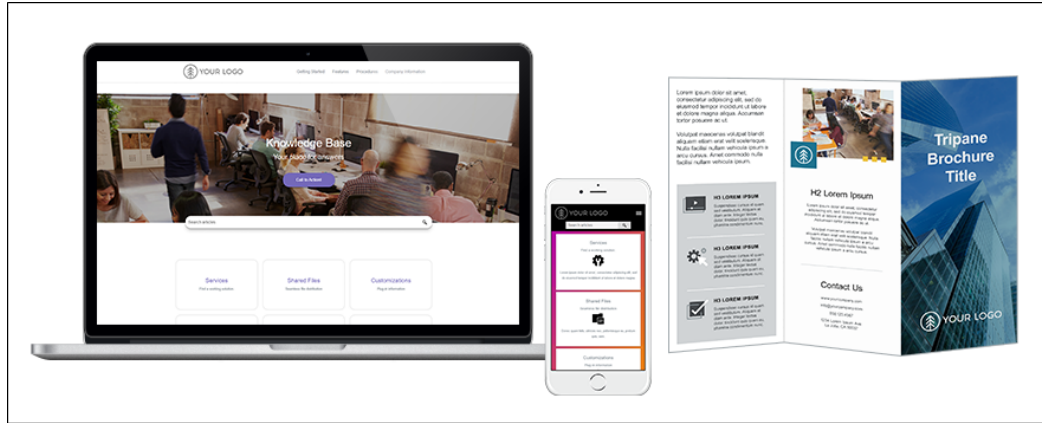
YOUR LOGO

Getting Started Features Procedures Company Information

Knowledge Base

Your place for answers

Call to Action

Search articles

Services

Find a working solution

Shared Files

Baseline file distribution

Customizations

Plug-in information

YOUR LOGO

Search articles

Services

Shared Files

Customizations

Lorem ipsum dolor sit amet, consectetur adipiscing elit, sed do eiusmod tempor incididunt ut labore et dolore magna aliqua. Accumsan tortor posuere ac ut.

Volutpat maecenas volutpat blandit aliquam etiam erat velit scelerisque. Nulla facilisi nullam vehicula ipsum a arcu cursus. Amet commodo nulla facilisi nullam vehicula ipsum.

H3 LOREM IPSUM

H3 LOREM IPSUM

H3 LOREM IPSUM

H2 Lorem Ipsum

Contact Us

Tripane Brochure Title

YOUR LOGO